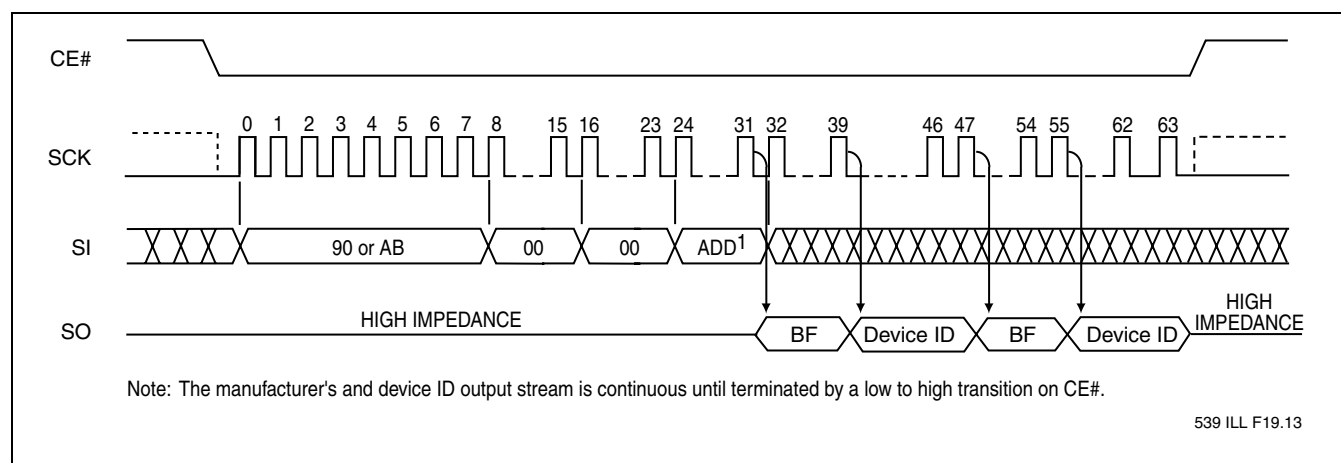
CE#

SCK

0 1 2 3 4 5 6 7 8 15 16 23 24 31 32 39 46 47 54 55 62 63

SI

90 or AB

00

00

ADD$^1$

SO

HIGH IMPEDANCE

BF

Device ID

BF

Device ID

HIGH IMPEDANCE

Note: The manufacturer's and device ID output stream is continuous until terminated by a low to high transition on CE#.

539 ILL F19.13